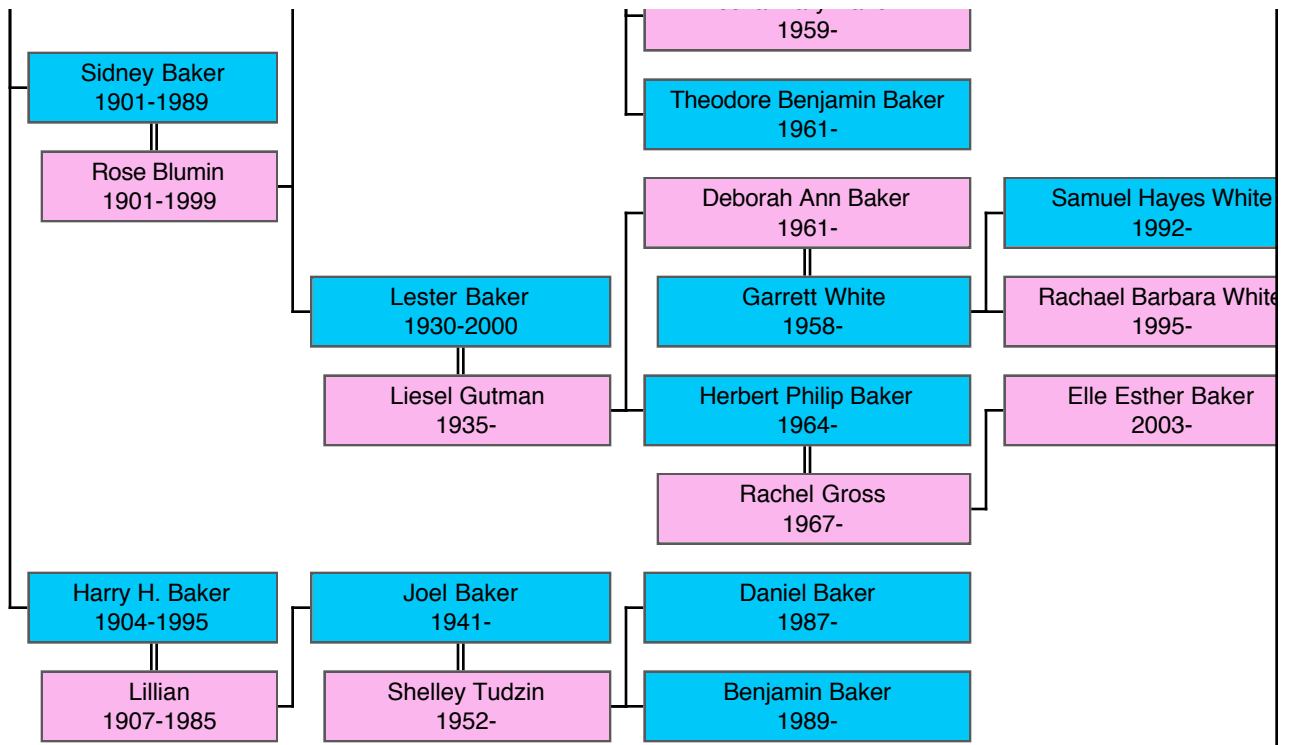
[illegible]
1959-

Sidney Baker
1901-1989

Rose Blumin
1901-1999

Theodore Benjamin Baker
1961-

Deborah Ann Baker
1961-

Samuel Hayes White
1992-

Garrett White
1958-

Rachael Barbara White
1995-

Lester Baker
1930-2000

Liesel Gutman
1935-

Herbert Philip Baker
1964-

Elle Esther Baker
2003-

Rachel Gross
1967-

Harry H. Baker
1904-1995

Lillian
1907-1985

Joel Baker
1941-

Shelley Tudzin
1952-

Daniel Baker
1987-

Benjamin Baker
1989-